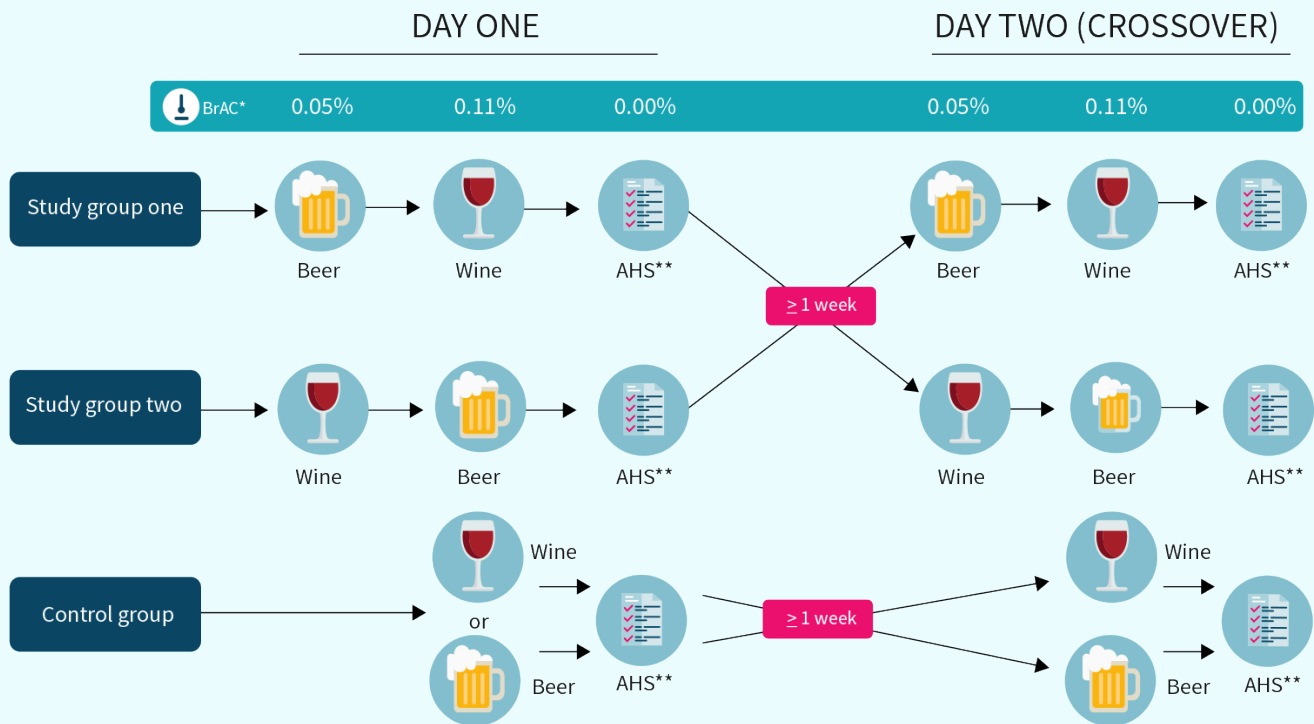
DAY ONE

DAY TWO (CROSSOVER)

BrAC* 0.05% 0.11% 0.00% 0.05% 0.11% 0.00%

Study group one

Beer

Wine

AHS**

Beer

Wine

AHS**

$\geq$ 1 week

Study group two

Wine

Beer

AHS**

Wine

Beer

AHS**

Control group

Wine

or

Beer

AHS**

$\geq$ 1 week

Wine

Beer

AHS**